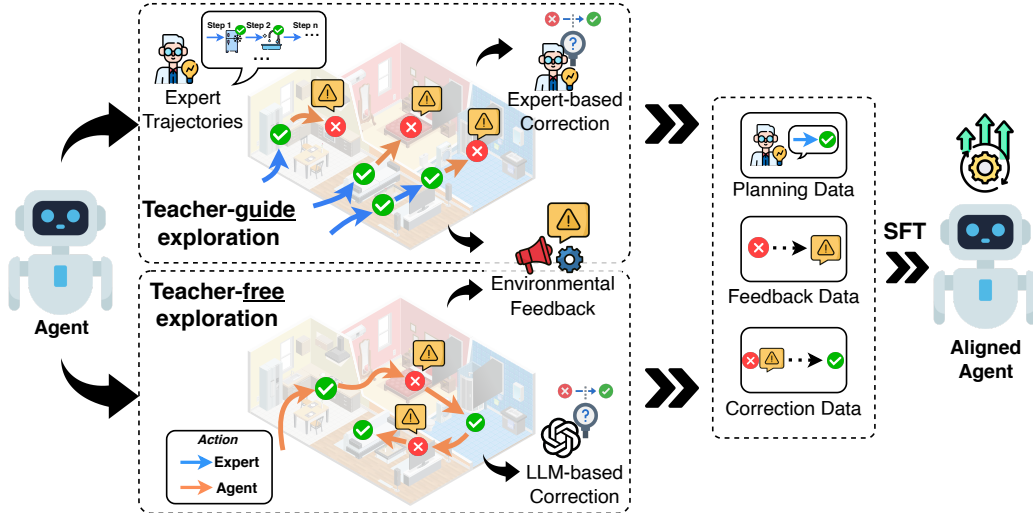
Step 1 Step 2 Step n

...

Expert Trajectories

Expert-based Correction

Teacher-guide exploration

Environmental Feedback

Teacher-free exploration

LLM-based Correction

Action

Expert

Agent

Agent

Planning Data

Feedback Data

Correction Data

SFT

Aligned Agent